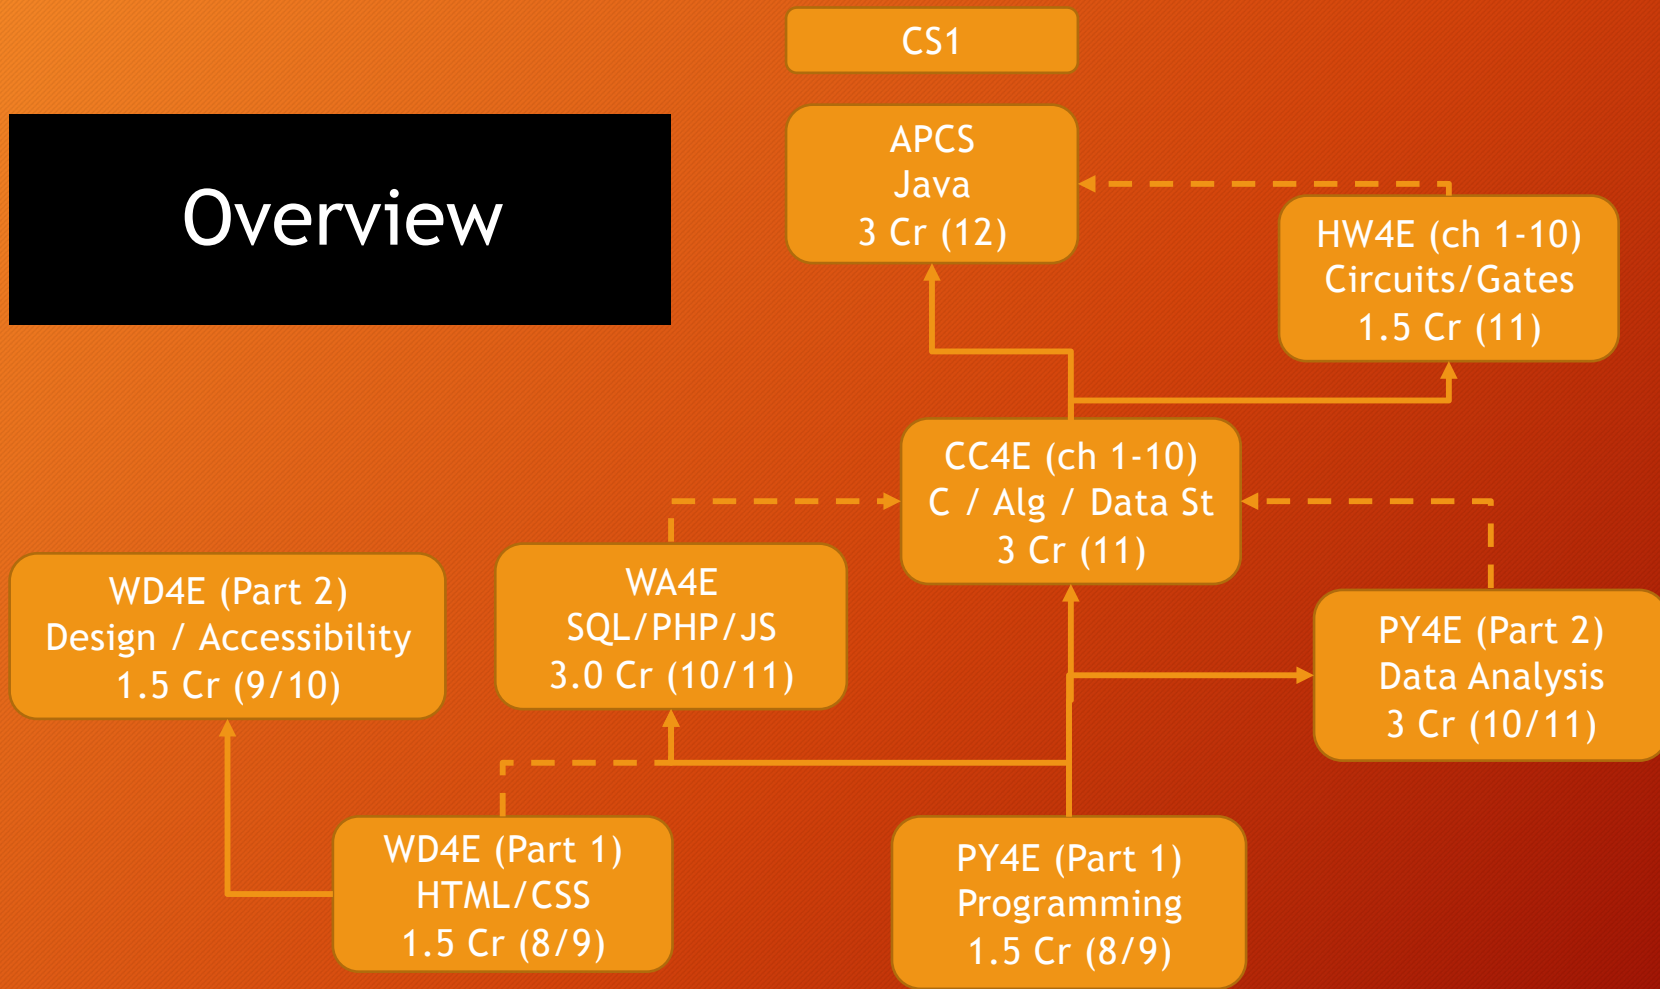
Overview

CS1

APCS
Java
3 Cr (12)

HW4E (ch 1-10)
Circuits/Gates
1.5 Cr (11)

CC4E (ch 1-10)
C / Alg / Data St
3 Cr (11)

WD4E (Part 2)
Design / Accessibility
1.5 Cr (9/10)

WA4E
SQL/PHP/JS
3.0 Cr (10/11)

PY4E (Part 2)
Data Analysis
3 Cr (10/11)

WD4E (Part 1)
HTML/CSS
1.5 Cr (8/9)

PY4E (Part 1)
Programming
1.5 Cr (8/9)